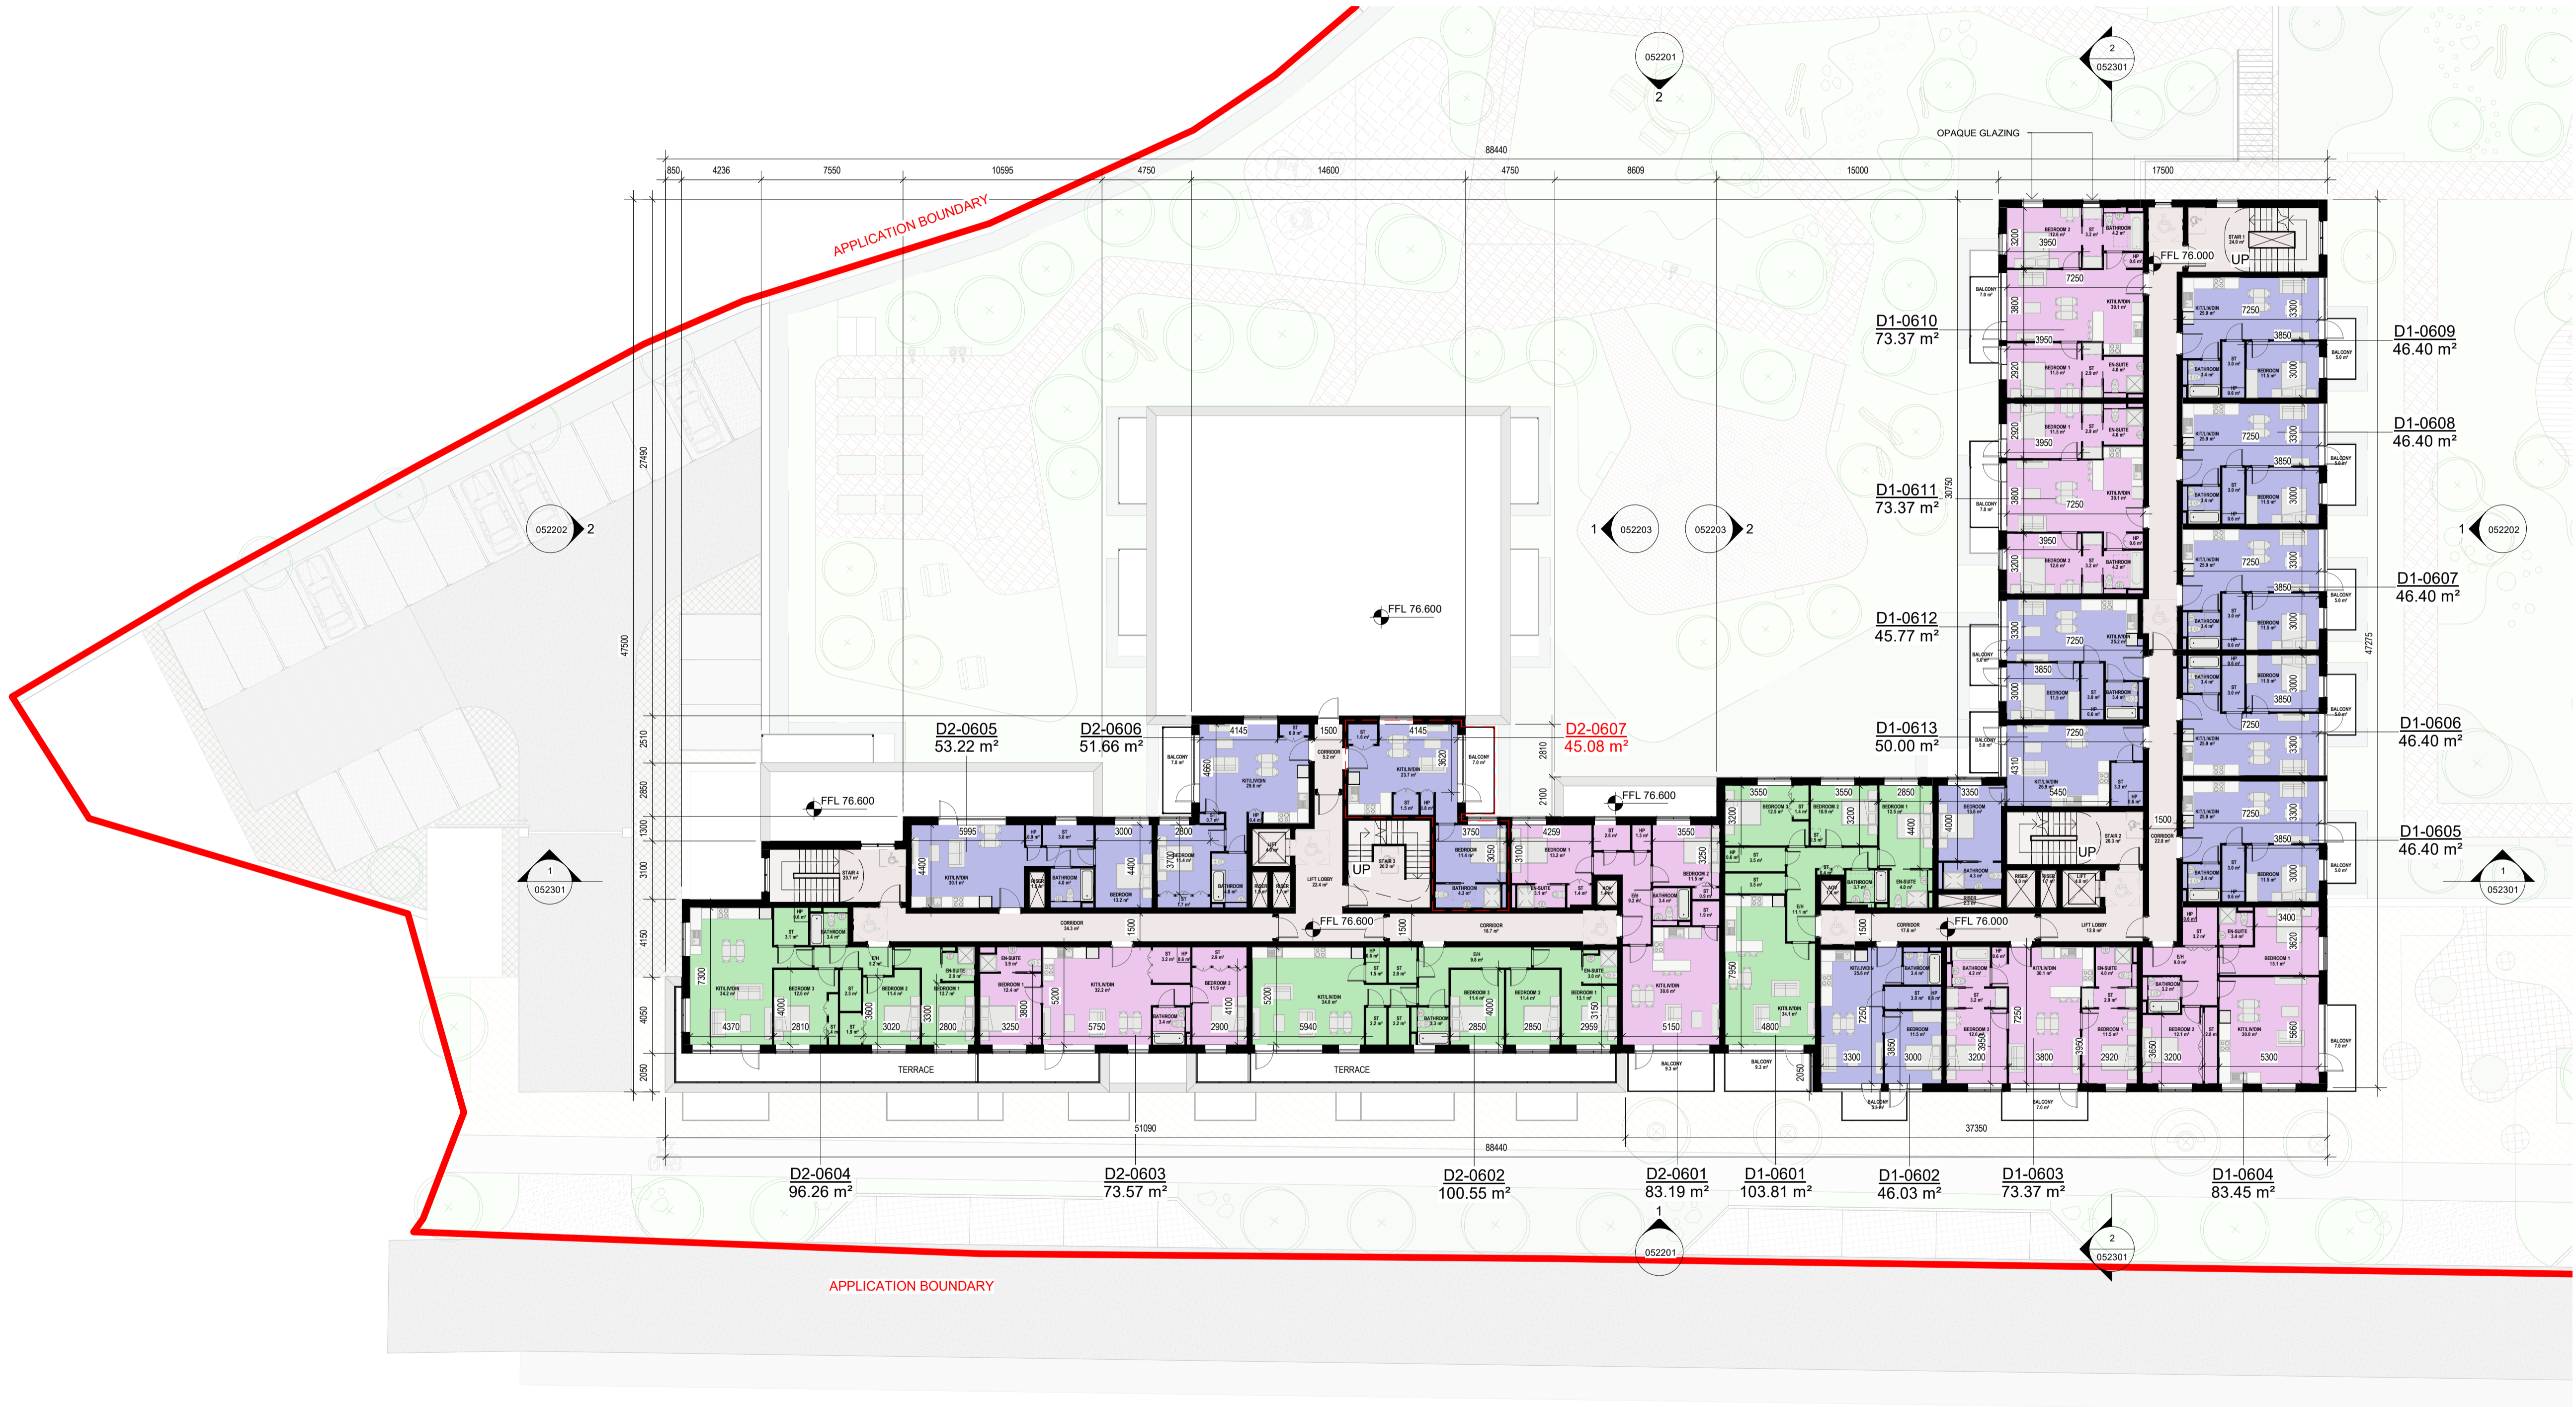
052201
2
2
052301
OPAQUE GLAZING
88440
850 4236 7550 10595 4750 14600 4750 8609 15000 17500
APPLICATION BOUNDARY
FFL 76.000
UP
D1-0610
73.37 m²
D1-0609
46.40 m²
D1-0608
46.40 m²
D1-0611
73.37 m²
052202 2
1 052203
052203 2
1 052202
D1-0607
46.40 m²
D1-0612
45.77 m²
FFL 76.600
D1-0613
50.00 m²
D1-0606
46.40 m²
D2-0605
53.22 m²
D2-0606
51.66 m²
D2-0607
45.08 m²
FFL 76.600
FFL 76.600
D1-0605
46.40 m²
1
052301
1
052301
UP
UP
FFL 76.600
FFL 76.000
TERRACE
TERRACE
51090
37350
88440
D2-0604
96.26 m²
D2-0603
73.57 m²
D2-0602
100.55 m²
D2-0601
83.19 m²
D1-0601
103.81 m²
D1-0602
46.03 m²
D1-0603
73.37 m²
D1-0604
83.45 m²
1
052201
2
052301
APPLICATION BOUNDARY